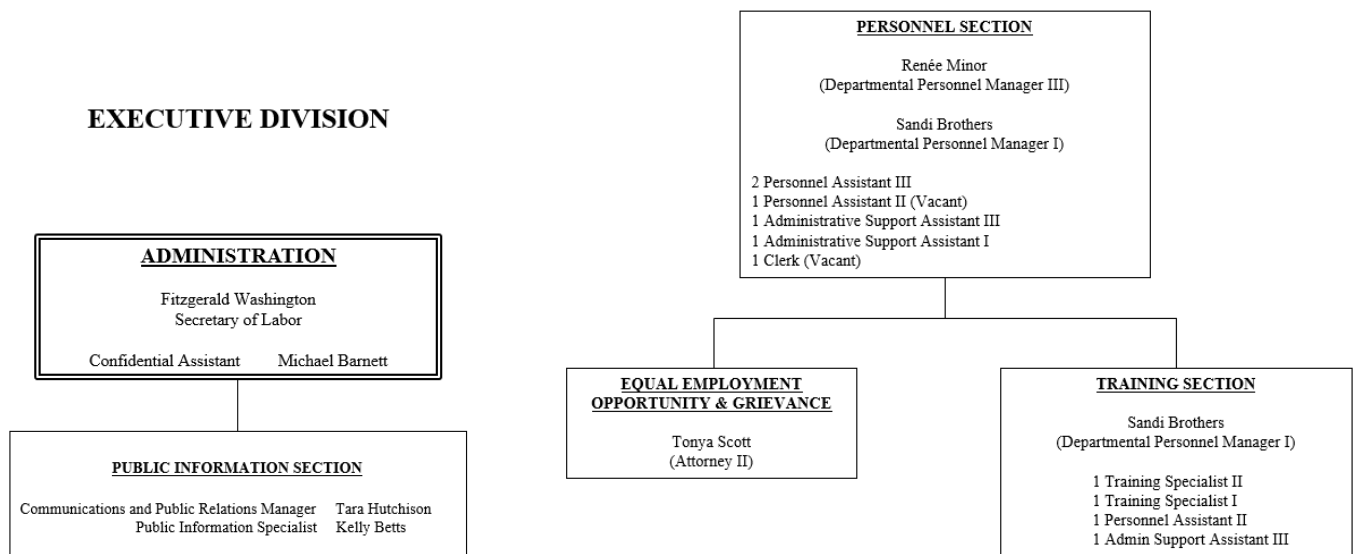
EXECUTIVE DIVISION

ADMINISTRATION

Fitzgerald Washington
Secretary of Labor

Confidential Assistant Michael Barnett

PUBLIC INFORMATION SECTION

Communications and Public Relations Manager Tara Hutchison
Public Information Specialist Kelly Betts

PERSONNEL SECTION

Renée Minor
(Departmental Personnel Manager III)

Sandi Brothers
(Departmental Personnel Manager I)

2 Personnel Assistant III
1 Personnel Assistant II (Vacant)
1 Administrative Support Assistant III
1 Administrative Support Assistant I
1 Clerk (Vacant)

EQUAL EMPLOYMENT OPPORTUNITY & GRIEVANCE

Tonya Scott
(Attorney II)

TRAINING SECTION

Sandi Brothers
(Departmental Personnel Manager I)

1 Training Specialist II
1 Training Specialist I
1 Personnel Assistant II
1 Admin Support Assistant III